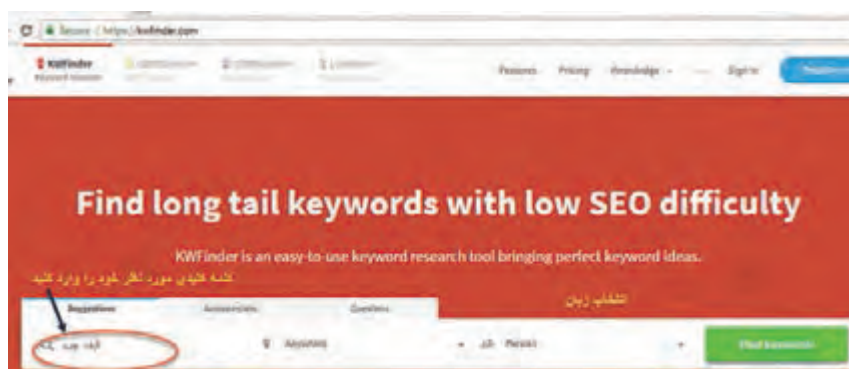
Secure | https://kwfinder.com

KWFinder

Features Pricing Knowledge Sign in

Find long tail keywords with low SEO difficulty

KWFinder is an easy-to-use keyword research tool bringing perfect keyword ideas.

کلمه کلیدی مورد نظر خود را وارد کنید

انتخاب زبان

Suggestions Autocomplete Questions

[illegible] Anywhere Persian Find keywords